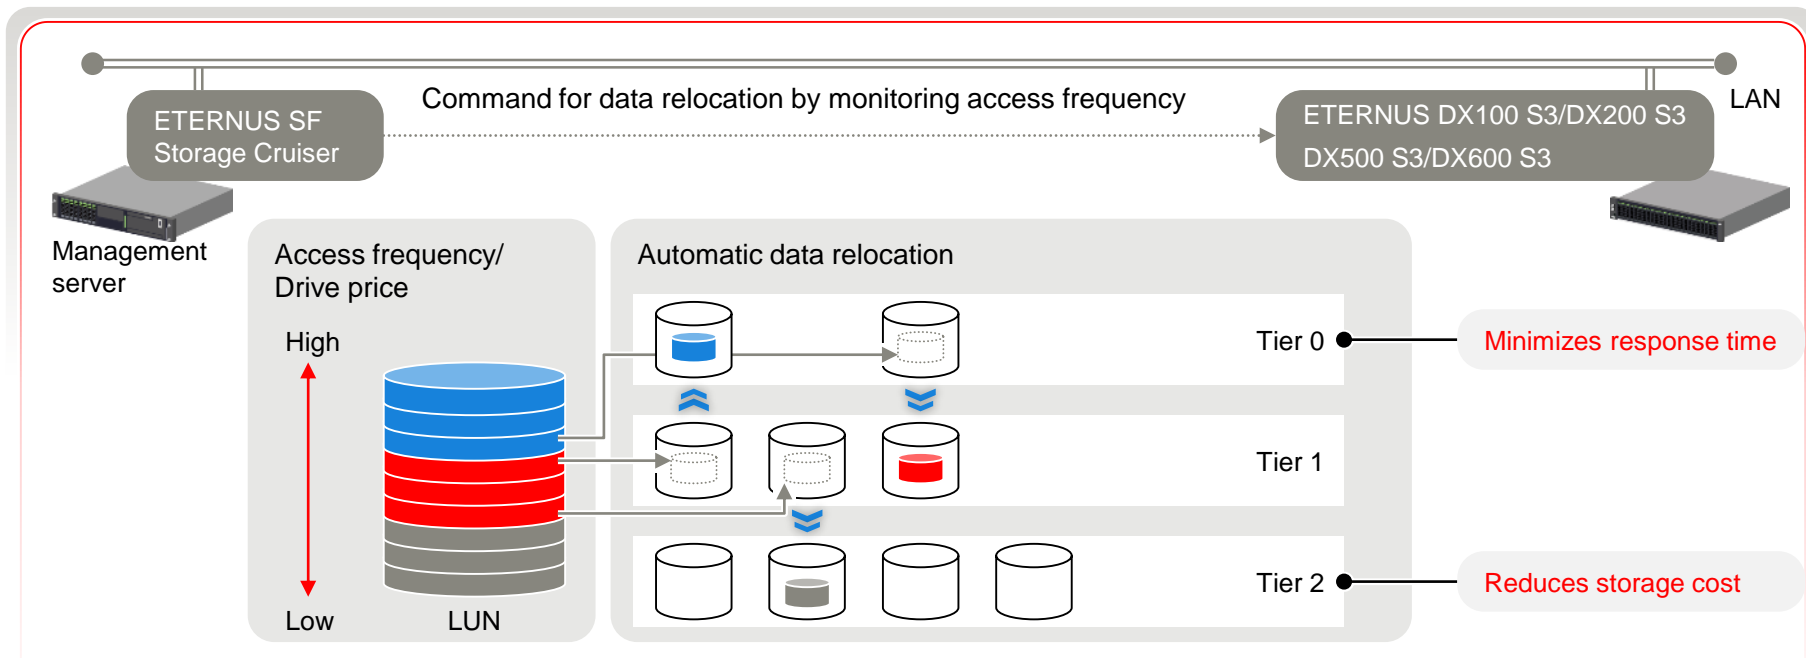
Command for data relocation by monitoring access frequency

LAN

ETERNUS SF Storage Cruiser

ETERNUS DX100 S3/DX200 S3 DX500 S3/DX600 S3

Management server

Access frequency/ Drive price

High

Low

LUN

Automatic data relocation

Tier 0

Tier 1

Tier 2

Minimizes response time

Reduces storage cost